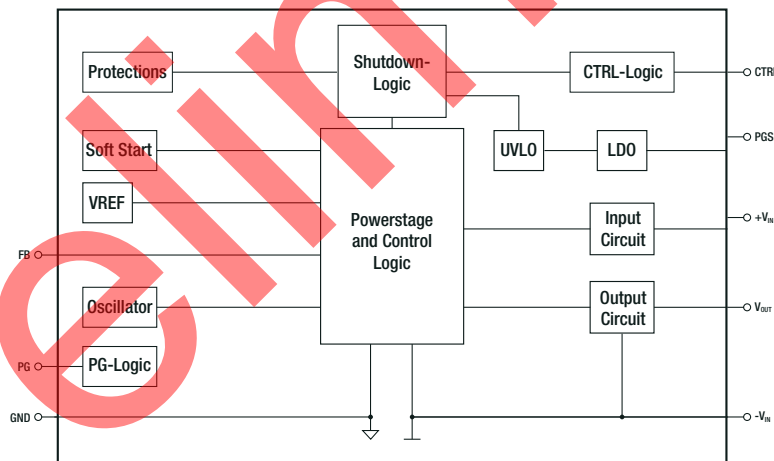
Protections

Shutdown-Logic

CTRL-Logic

CTRL

Soft Start

UVLO

LDO

PGS

VREF

Powerstage and Control Logic

Input Circuit

$+V_{IN}$

FB

Oscillator

Output Circuit

$V_{OUT}$

PG

PG-Logic

GND

$-V_{IN}$